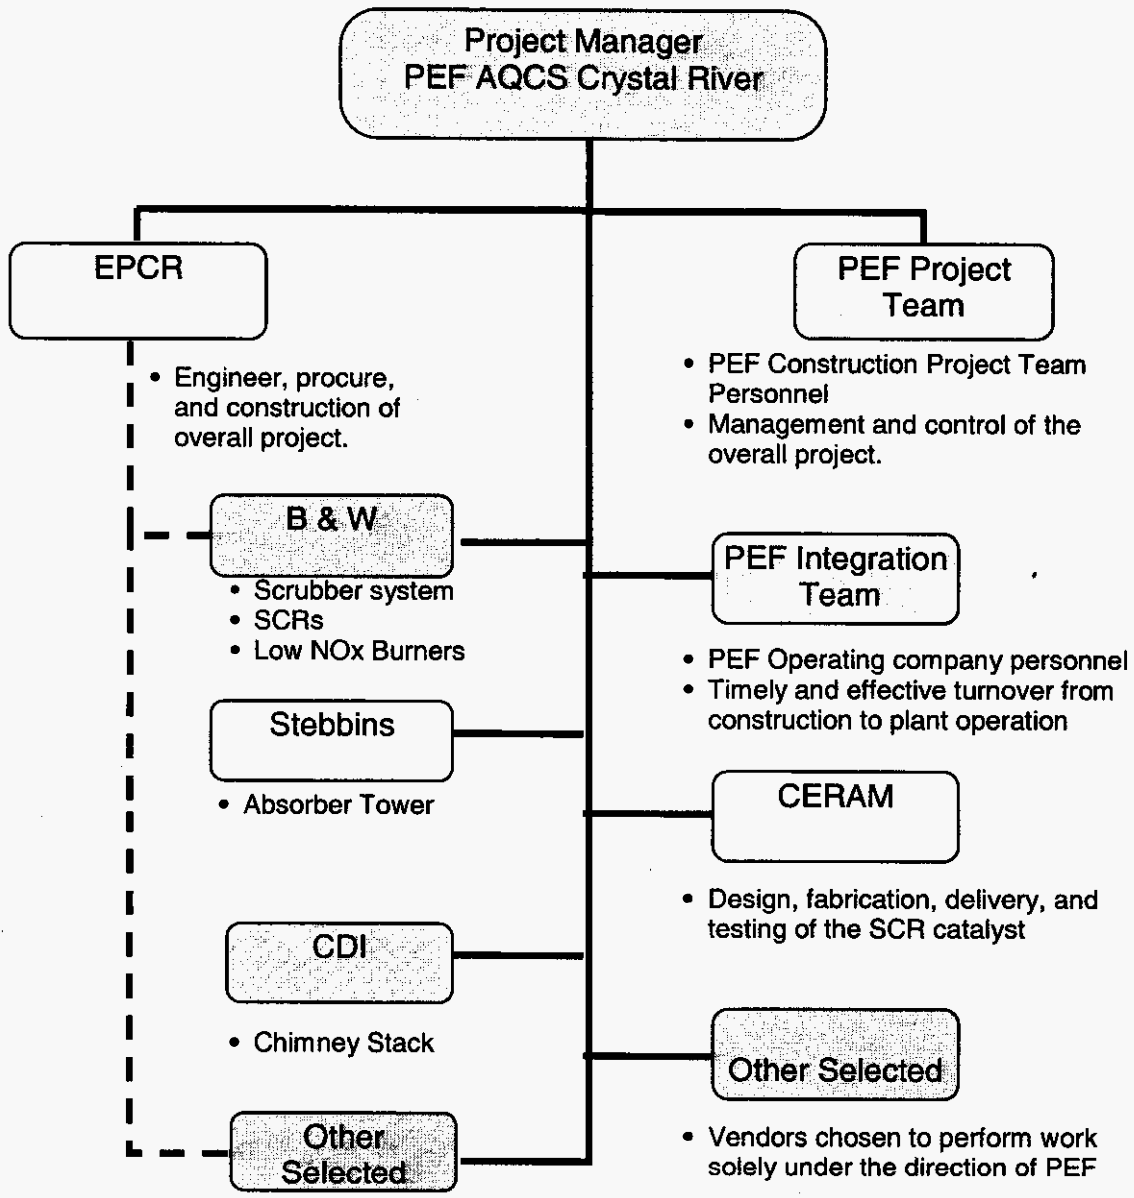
Project Manager
PEF AQCS Crystal River

EPCR

• Engineer, procure, and construction of overall project.

B & W

• Scrubber system
• SCRs
• Low NOx Burners

Stebbins

• Absorber Tower

CDI

• Chimney Stack

Other Selected

PEF Project Team

• PEF Construction Project Team Personnel
• Management and control of the overall project.

PEF Integration Team

• PEF Operating company personnel
• Timely and effective turnover from construction to plant operation

CERAM

• Design, fabrication, delivery, and testing of the SCR catalyst

Other Selected

• Vendors chosen to perform work solely under the direction of PEF